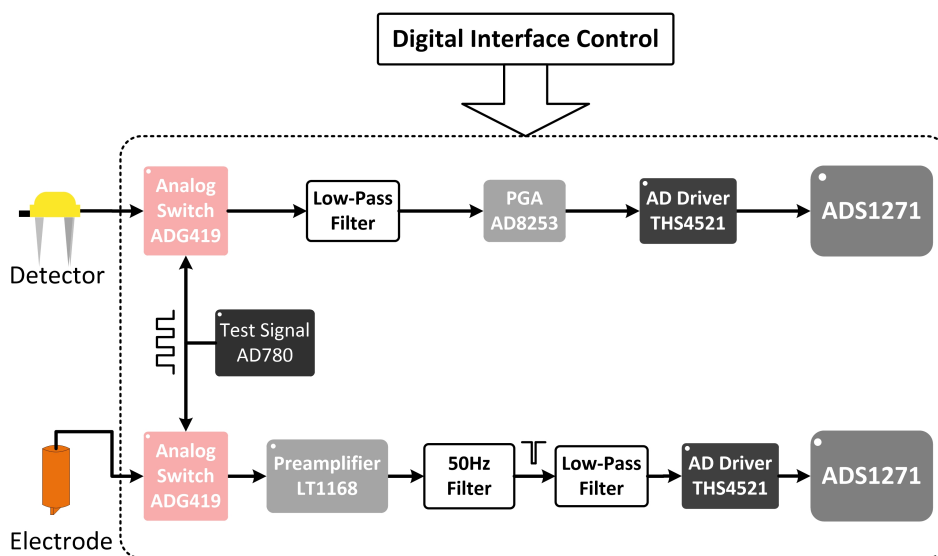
Digital Interface Control

Detector

Analog Switch ADG419

Low-Pass Filter

PGA AD8253

AD Driver THS4521

ADS1271

Test Signal AD780

Electrode

Analog Switch ADG419

Preamplifier LT1168

50Hz Filter

Low-Pass Filter

AD Driver THS4521

ADS1271